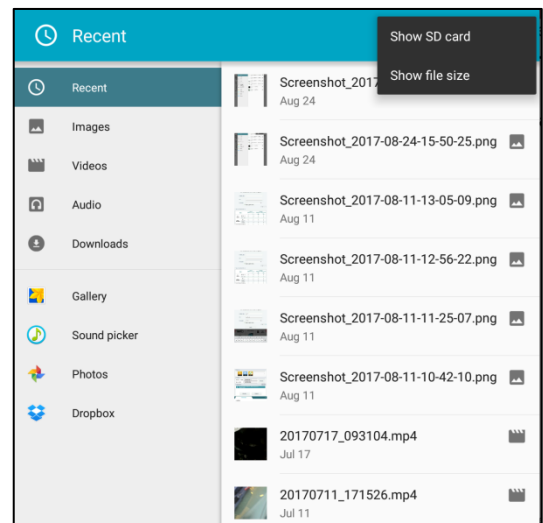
Recent

Show SD card

Show file size

Recent

Images

Videos

Audio

Downloads

Gallery

Sound picker

Photos

Dropbox

Screenshot_2017
Aug 24

Screenshot_2017-08-24-15-50-25.png
Aug 24

Screenshot_2017-08-11-13-05-09.png
Aug 11

Screenshot_2017-08-11-12-56-22.png
Aug 11

Screenshot_2017-08-11-11-25-07.png
Aug 11

Screenshot_2017-08-11-10-42-10.png
Aug 11

20170717_093104.mp4
Jul 17

20170711_171526.mp4
Jul 11